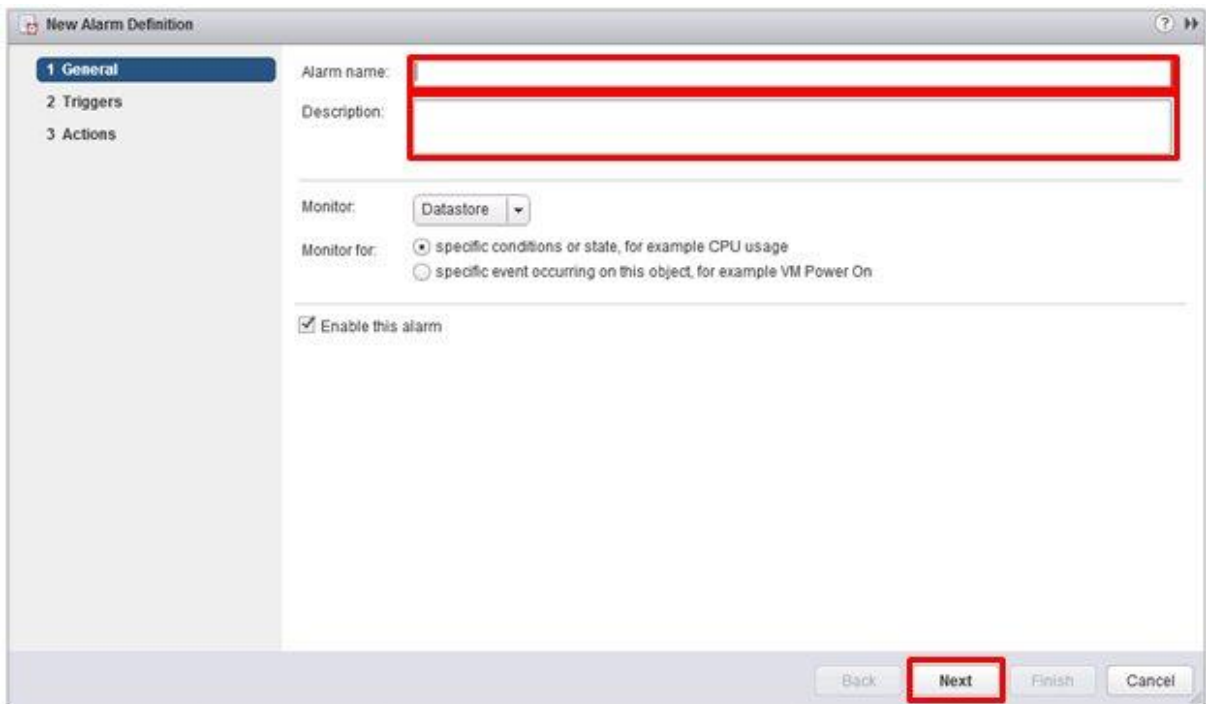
New Alarm Definition

1 General
2 Triggers
3 Actions

Alarm name:
Description:

Monitor: Datastore
Monitor for: specific conditions or state, for example CPU usage
specific event occurring on this object, for example VM Power On

Enable this alarm

Back Next Finish Cancel